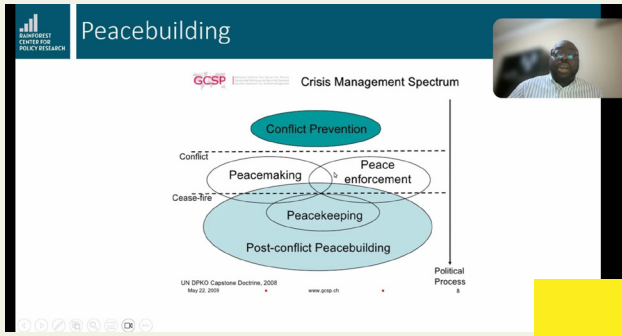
RAINFOREST CENTER FOR POLICY RESEARCH

Peacebuilding

GCSP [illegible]

Crisis Management Spectrum

Conflict Prevention

Conflict

Peacemaking

Peace enforcement

Cease-fire

Peacekeeping

Post-conflict Peacebuilding

Political Process

UN DPKO Capstone Doctrine, 2008

May 22, 2009

www.gcsp.ch

8